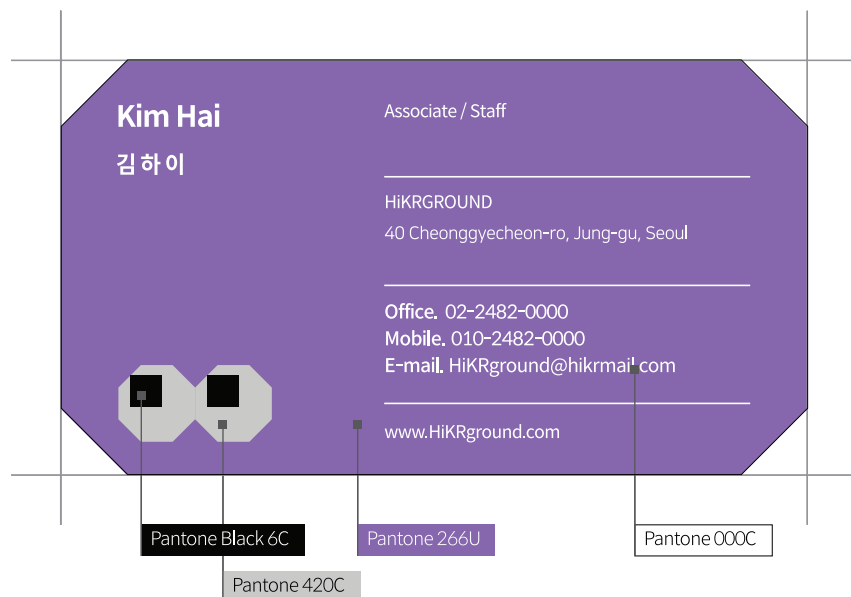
Kim Hai
김 하 이

Associate / Staff

HiKRGROUND
40 Cheonggyecheon-ro, Jung-gu, Seoul

Office. 02-2482-0000
Mobile. 010-2482-0000
E-mail. HiKRground@hikrmail.com

www.HiKRground.com

Pantone Black 6C
Pantone 266U
Pantone 000C
Pantone 420C